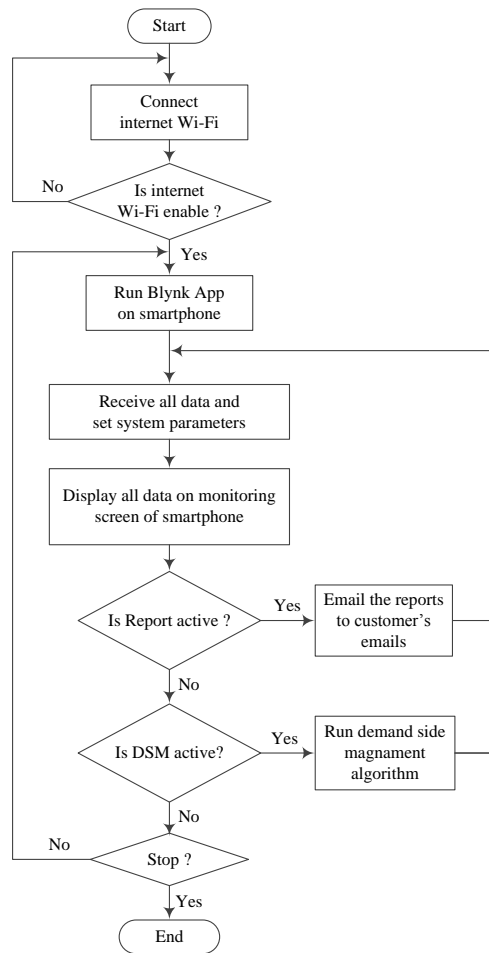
Start

Connect internet Wi-Fi

No

Is internet Wi-Fi enable ?

Yes

Run Blynk App on smartphone

Receive all data and set system parameters

Display all data on monitoring screen of smartphone

Is Report active ?

Yes

Email the reports to customer's emails

No

Is DSM active?

Yes

Run demand side magnament algorithm

No

No

Stop ?

Yes

End